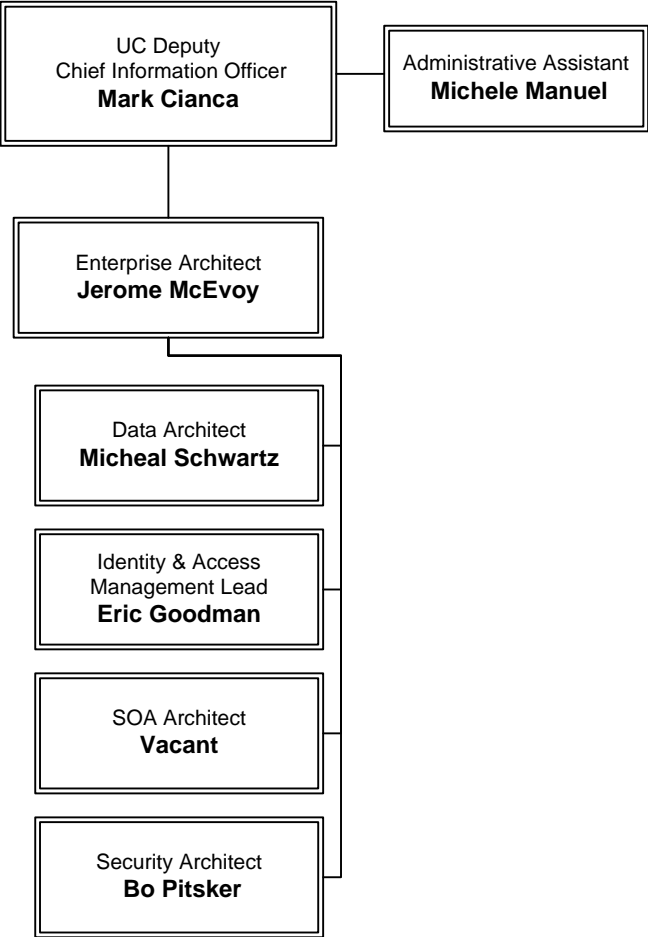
UC Deputy
Chief Information Officer
**Mark Cianca**

Administrative Assistant
**Michele Manuel**

Enterprise Architect
**Jerome McEvoy**

Data Architect
**Micheal Schwartz**

Identity & Access
Management Lead
**Eric Goodman**

SOA Architect
**Vacant**

Security Architect
**Bo Pitsker**